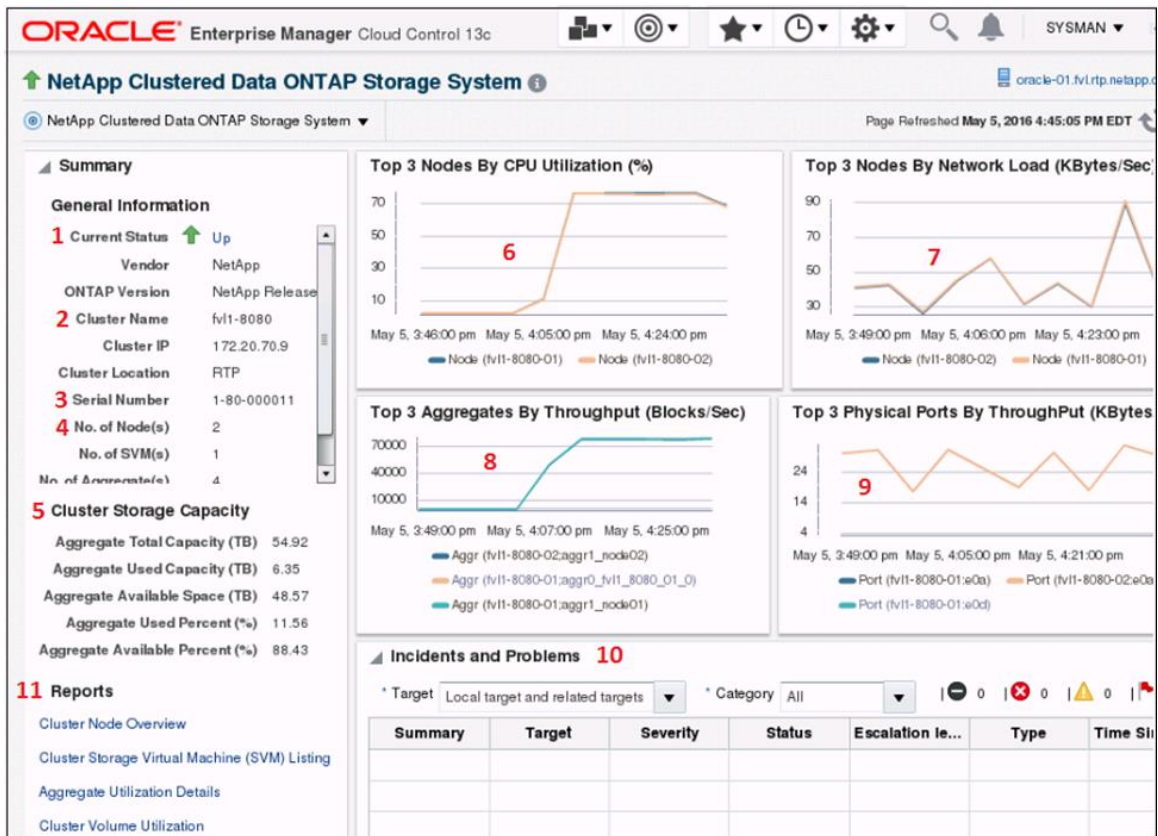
ORACLE® Enterprise Manager Cloud Control 13c

SYSMAN ▾

NetApp Clustered Data ONTAP Storage System

oracle-01.fvl.rtp.netapp.c

NetApp Clustered Data ONTAP Storage System ▾

Page Refreshed May 5, 2016 4:45:05 PM EDT

Summary

General Information

1 Current Status Up
Vendor NetApp
ONTAP Version NetApp Release
2 Cluster Name fvl1-8080
Cluster IP 172.20.70.9
Cluster Location RTP
3 Serial Number 1-80-000011
4 No. of Node(s) 2
No. of SVM(s) 1
No. of Aggregate(s) 4

5 Cluster Storage Capacity

Aggregate Total Capacity (TB) 54.92
Aggregate Used Capacity (TB) 6.35
Aggregate Available Space (TB) 48.57
Aggregate Used Percent (%) 11.56
Aggregate Available Percent (%) 88.43

11 Reports

Cluster Node Overview
Cluster Storage Virtual Machine (SVM) Listing
Aggregate Utilization Details
Cluster Volume Utilization

Top 3 Nodes By CPU Utilization (%)

70
50
30
10
6
May 5, 3:46:00 pm May 5, 4:05:00 pm May 5, 4:24:00 pm
Node (fvl1-8080-01) Node (fvl1-8080-02)

Top 3 Nodes By Network Load (KBytes/Sec)

90
70
50
30
7
May 5, 3:49:00 pm May 5, 4:06:00 pm May 5, 4:23:00 pm
Node (fvl1-8080-02) Node (fvl1-8080-01)

Top 3 Aggregates By Throughput (Blocks/Sec)

70000
40000
10000
8
May 5, 3:49:00 pm May 5, 4:07:00 pm May 5, 4:25:00 pm
Aggr (fvl1-8080-02;aggr1_node02)
Aggr (fvl1-8080-01;aggr0_fvl1_8080_01_0)
Aggr (fvl1-8080-01;aggr1_node01)

Top 3 Physical Ports By ThroughPut (KBytes

24
14
4
9
May 5, 3:49:00 pm May 5, 4:05:00 pm May 5, 4:21:00 pm
Port (fvl1-8080-01:e0a) Port (fvl1-8080-02:e0a
Port (fvl1-8080-01:e0d)

Incidents and Problems 10

* Target Local target and related targets
* Category All
0 0 0

| Summary | Target | Severity | Status | Escalation le... | Type | Time Si |
|---|---|---|---|---|---|---|